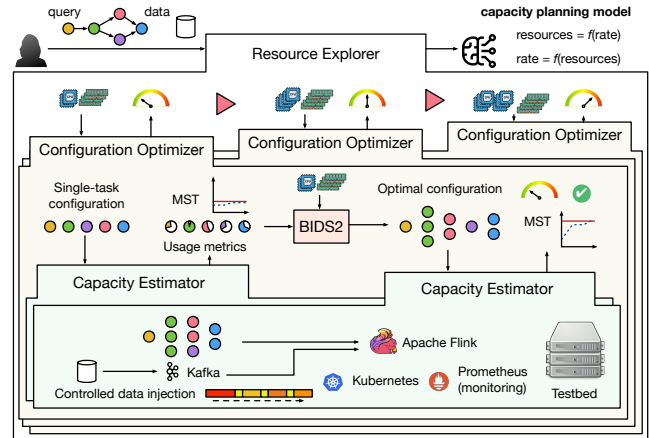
query
data
capacity planning model
resources = $f$(rate)
rate = $f$(resources)
Resource Explorer
Configuration Optimizer
Configuration Optimizer
Configuration Optimizer
Single-task configuration
MST
Usage metrics
BIDS2
Optimal configuration
MST
Capacity Estimator
Capacity Estimator
Apache Flink
Kafka
Controlled data injection
Kubernetes
Prometheus (monitoring)
Testbed